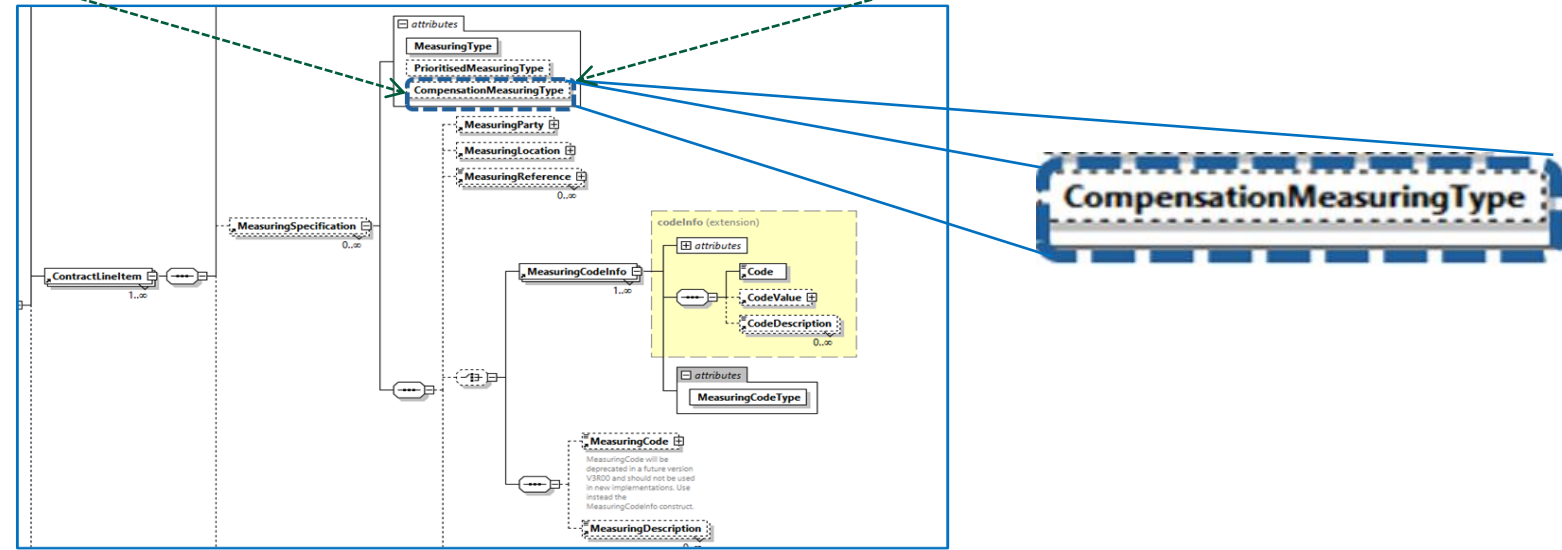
attributes
MeasuringType
PrioritisedMeasuringType
CompensationMeasuringType
MeasuringParty
MeasuringLocation
MeasuringReference
0..∞
MeasuringSpecification
0..∞
ContractLineItem
1..∞
codeInfo (extension)
attributes
MeasuringCodeInfo
1..∞
Code
CodeValue
CodeDescription
0..∞
attributes
MeasuringCodeType
MeasuringCode
MeasuringCode will be deprecated in a future version V3R00 and should not be used in new implementations. Use instead the MeasuringCodeInfo construct.
MeasuringDescription
CompensationMeasuringType